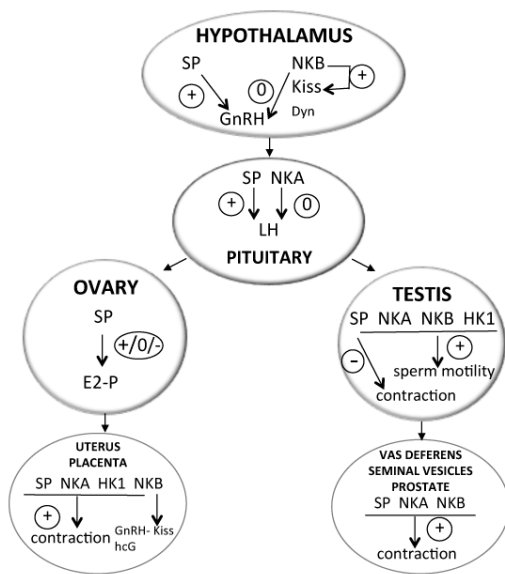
HYPOTHALAMUS
SP
NKB
+
Kiss
+
0
Dyn
GnRH

SP NKA
+
0
LH
PITUITARY

OVARY
SP
+/0/-
E2-P

TESTIS
SP NKA NKB HK1
-
+
sperm motility
contraction

UTERUS
PLACENTA
SP NKA HK1 NKB
+
contraction
GnRH- Kiss
hcG

VAS DEFERENS
SEMINAL VESICLES
PROSTATE
SP NKA NKB
+
contraction